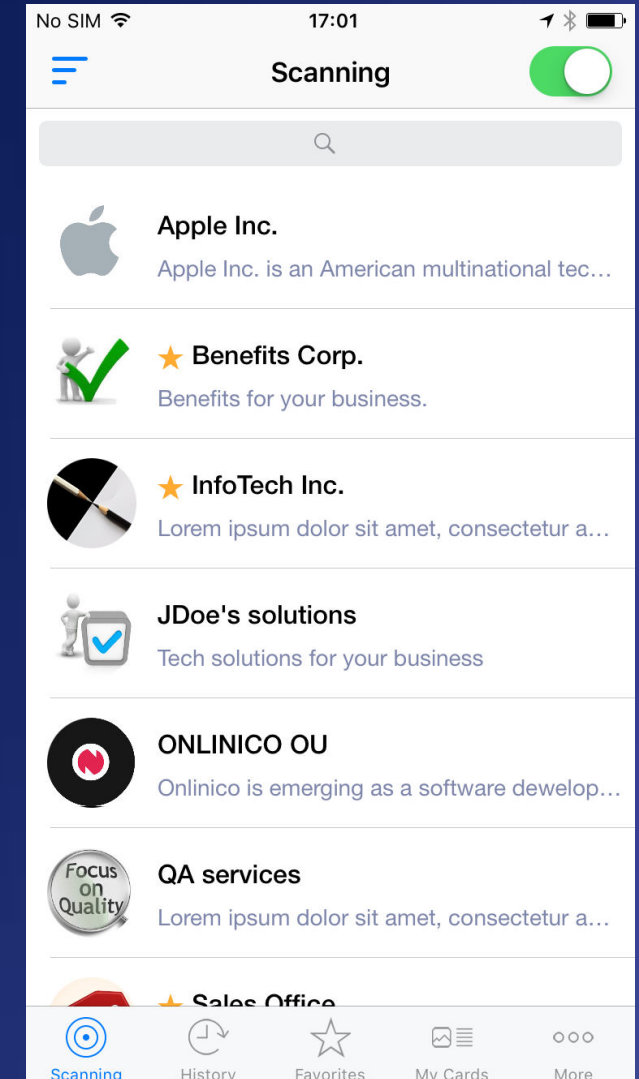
No SIM 17:01

Scanning

Apple Inc.
Apple Inc. is an American multinational tec...

★ Benefits Corp.
Benefits for your business.

★ InfoTech Inc.
Lorem ipsum dolor sit amet, consectetur a...

JDoe's solutions
Tech solutions for your business

ONLINICO OU
Onlinico is emerging as a software dewelop...

Focus on Quality

QA services
Lorem ipsum dolor sit amet, consectetur a...

★ Sales Office

Scanning History Favorites My Cards More